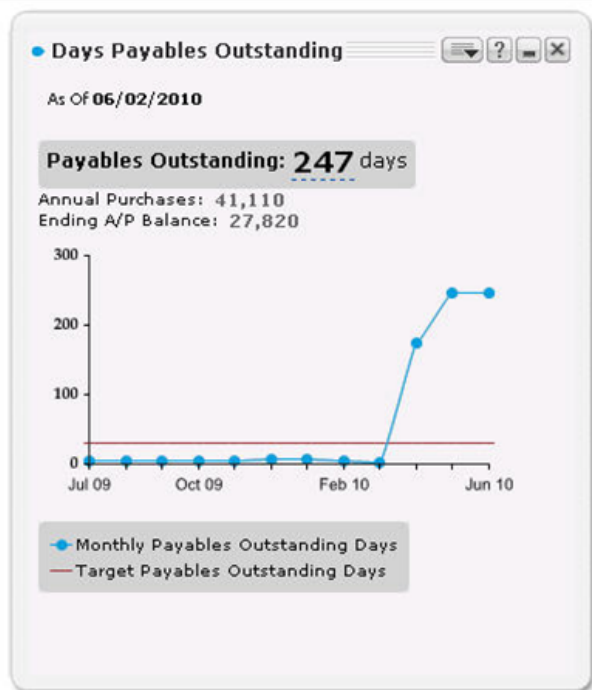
Days Payables Outstanding

?

As Of 06/02/2010

Payables Outstanding: 247 days

Annual Purchases: 41,110
Ending A/P Balance: 27,820

300
200
100
0

Jul 09
Oct 09
Feb 10
Jun 10

Monthly Payables Outstanding Days
Target Payables Outstanding Days